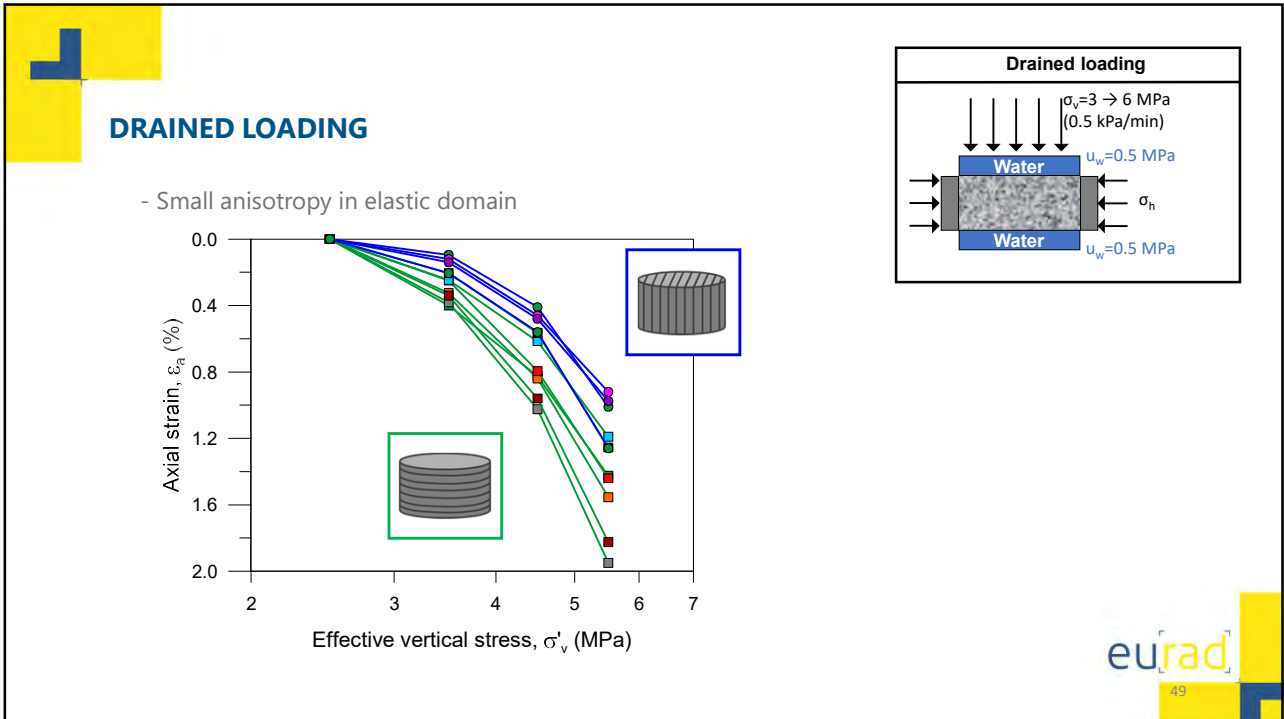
DRAINED LOADING

- Small anisotropy in elastic domain

Drained loading

$\sigma_v$=3 → 6 MPa (0.5 kPa/min)

Water

$u_w$=0.5 MPa

$\sigma_h$

Water

$u_w$=0.5 MPa

0.0
0.4
0.8
1.2
1.6
2.0

Axial strain, $\varepsilon_a$ (%)

2
3
4
5
6
7

Effective vertical stress, $\sigma'_v$ (MPa)

eurad

49